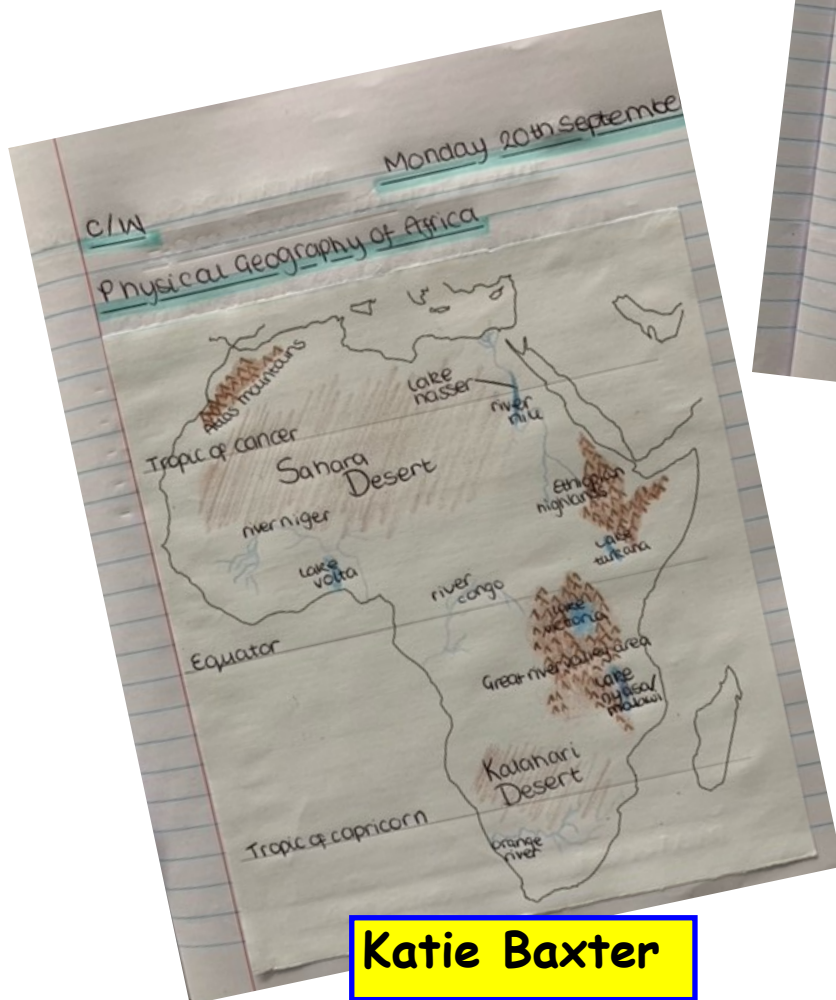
Monday 20th Septembe

C/W

Physical Geography of Africa

Atlas mountains

lake nasser

river nile

Tropic of cancer

Sahara Desert

Ethiopian highlands

river niger

lake turkana

lake volta

river congo

lake victoria

Equator

Great rift valley area

lake nyasa/ malawi

Kalahari Desert

Tropic of capricorn

orange river

Katie Baxter